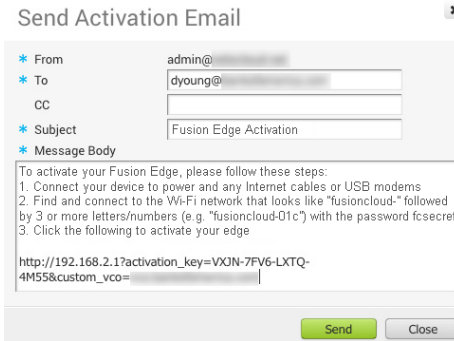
Send Activation Email

* From admin@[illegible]
* To dyoung@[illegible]
CC
* Subject Fusion Edge Activation
* Message Body

To activate your Fusion Edge, please follow these steps:
1. Connect your device to power and any Internet cables or USB modems
2. Find and connect to the Wi-Fi network that looks like "fusioncloud-" followed by 3 or more letters/numbers (e.g. "fusioncloud-01c") with the password fcsecre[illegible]
3. Click the following to activate your edge

http://192.168.2.1?activation_key=VXJN-7FV6-LXTQ-4M55&custom_vco=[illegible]

Send Close